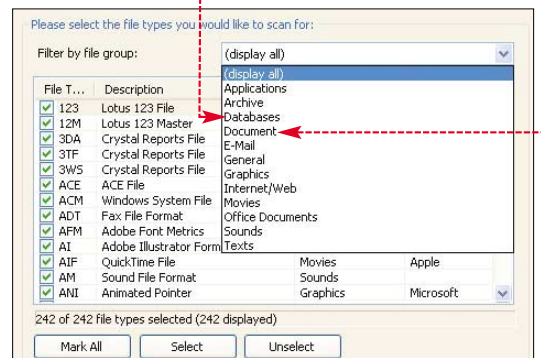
Please select the file types you would like to scan for:

Filter by file group: (display all)

(display all)
Applications
Archive
Databases
Document
E-Mail
General
Graphics
Internet/Web
Movies
Office Documents
Sounds
Texts

| File T... | Description | | |
|---|---|---|---|
| 123 | Lotus 123 File | | |
| 12M | Lotus 123 Master | | |
| 3DA | Crystal Reports File | | |
| 3TF | Crystal Reports File | | |
| 3WS | Crystal Reports File | | |
| ACE | ACE File | | |
| ACM | Windows System File | | |
| ADT | Fax File Format | | |
| AFM | Adobe Font Metrics | | |
| AI | Adobe Illustrator Form | | |
| AIF | QuickTime File | Movies | Apple |
| AM | Sound File Format | Sounds | |
| ANI | Animated Pointer | Graphics | Microsoft |

242 of 242 file types selected (242 displayed)

Mark All | Select | Unselect